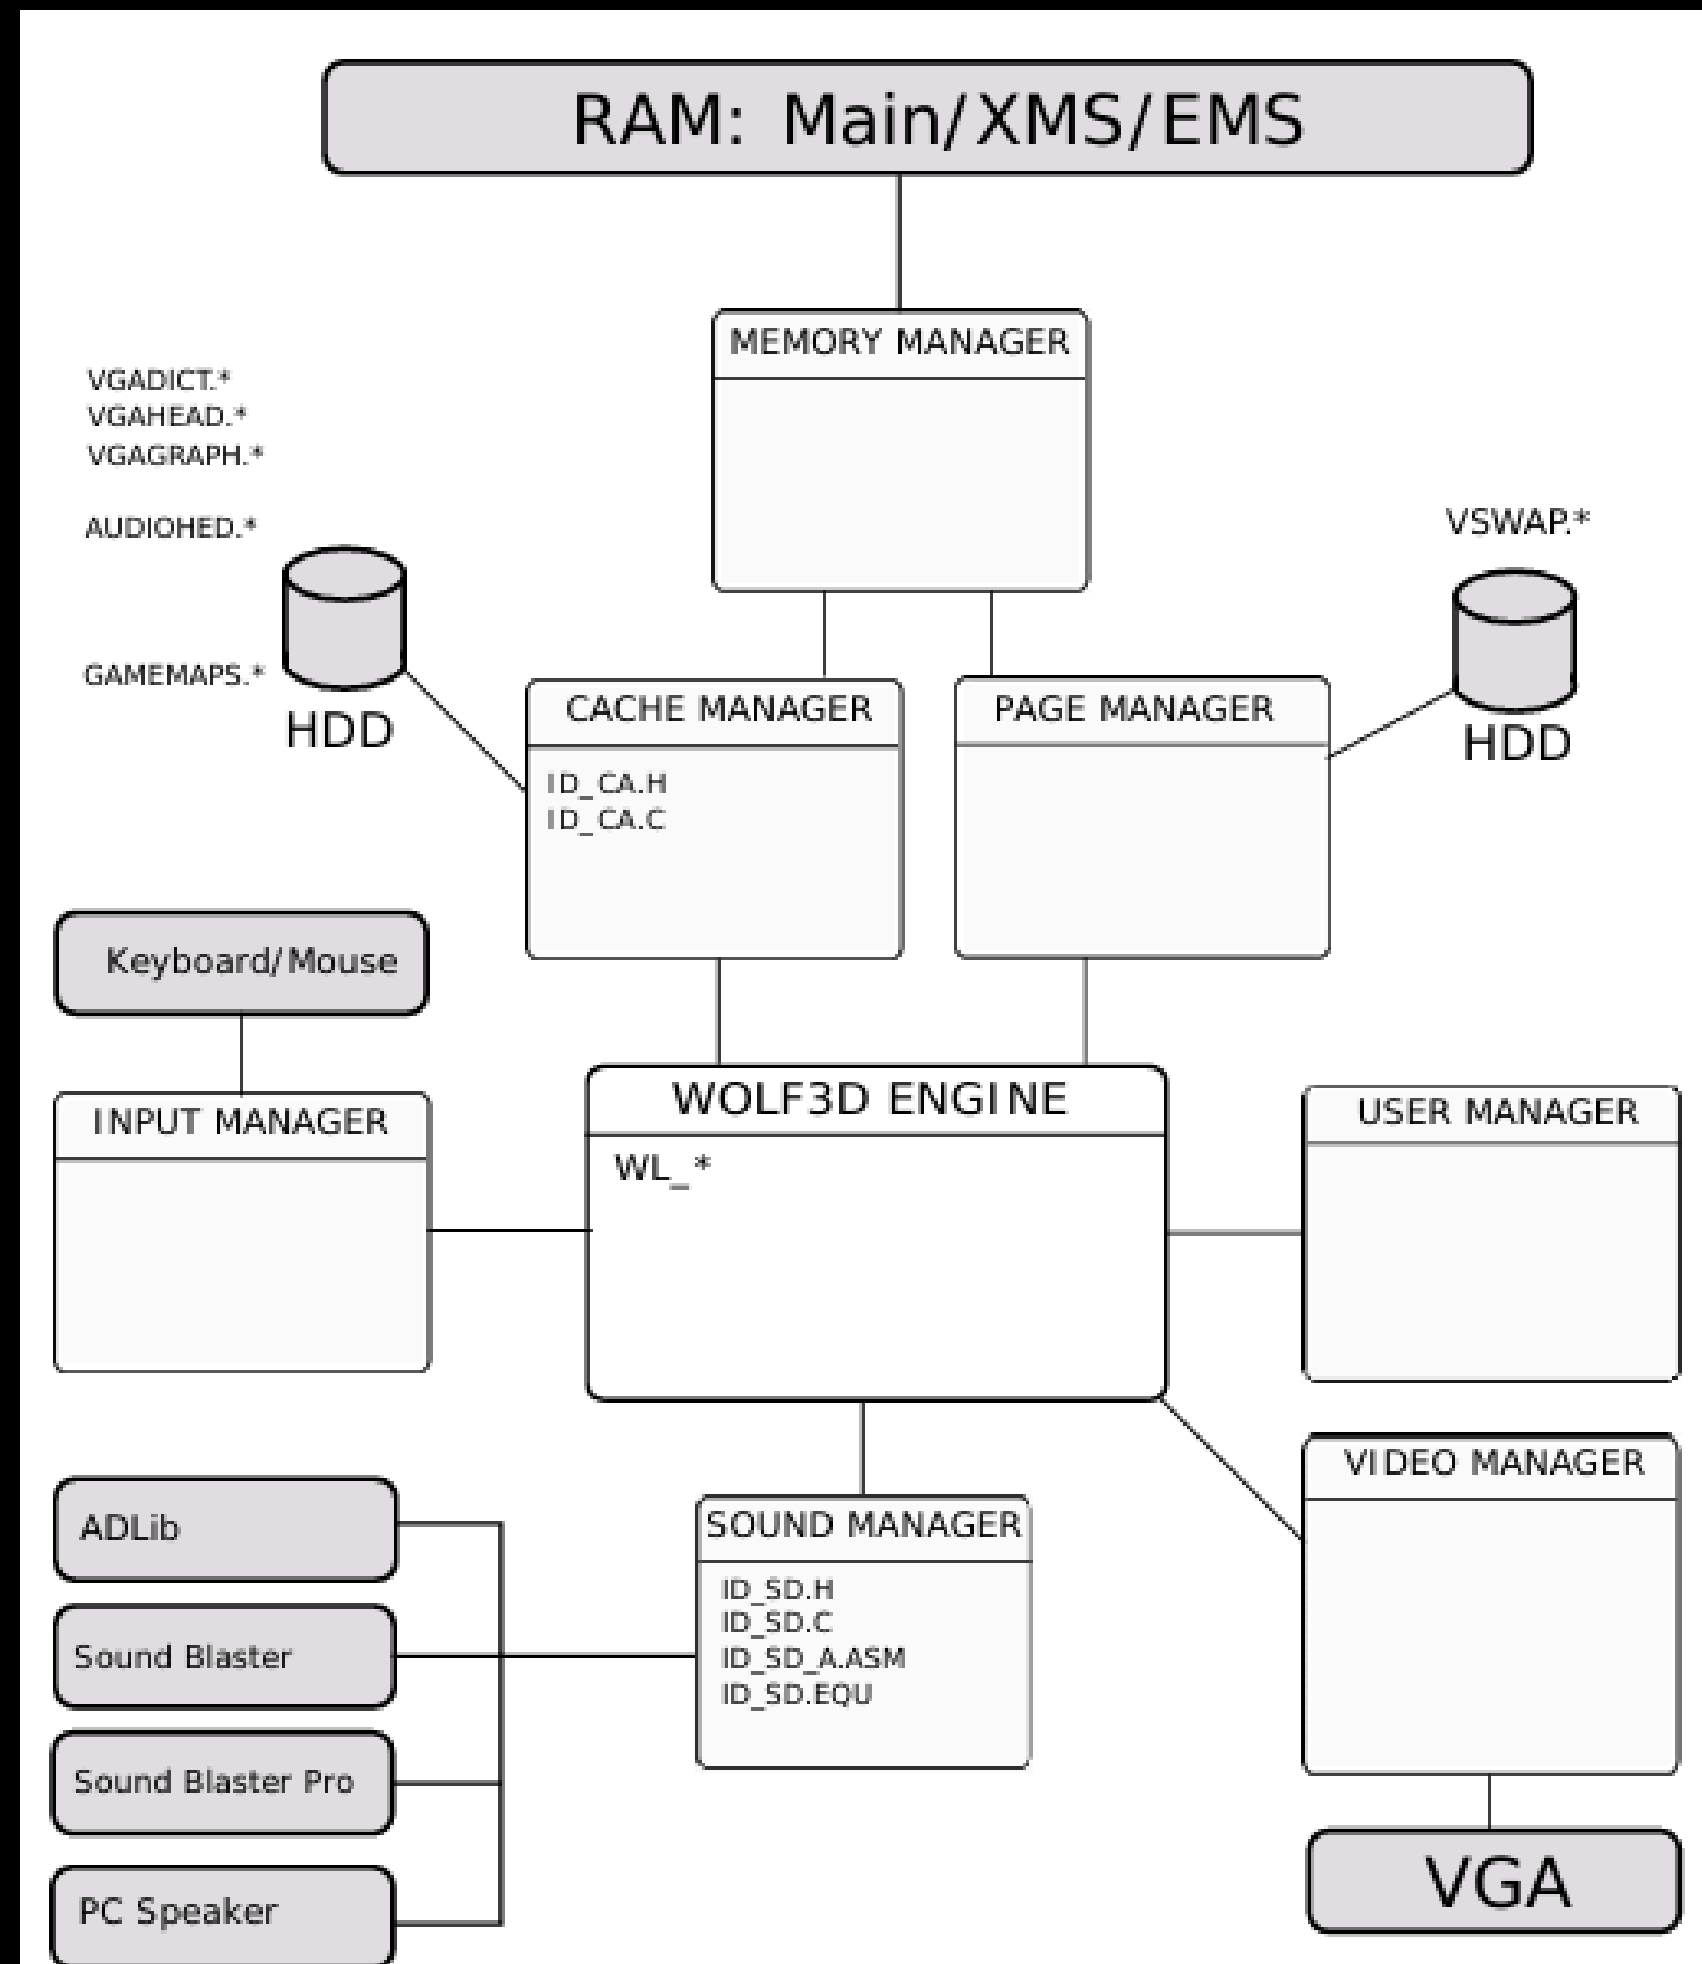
RAM: Main/XMS/EMS

MEMORY MANAGER

VGADICT.*
VGAHEAD.*
VGAGRAPH.*

AUDIOHED.*

GAMEMAPS.*

HDD

VSWAP.*

HDD

CACHE MANAGER

ID_CA.H
ID_CA.C

PAGE MANAGER

Keyboard/Mouse

INPUT MANAGER

WOLF3D ENGINE

WL_*

USER MANAGER

VIDEO MANAGER

ADLib

Sound Blaster

Sound Blaster Pro

PC Speaker

SOUND MANAGER

ID_SD.H
ID_SD.C
ID_SD_A.ASM
ID_SD.EQU

VGA